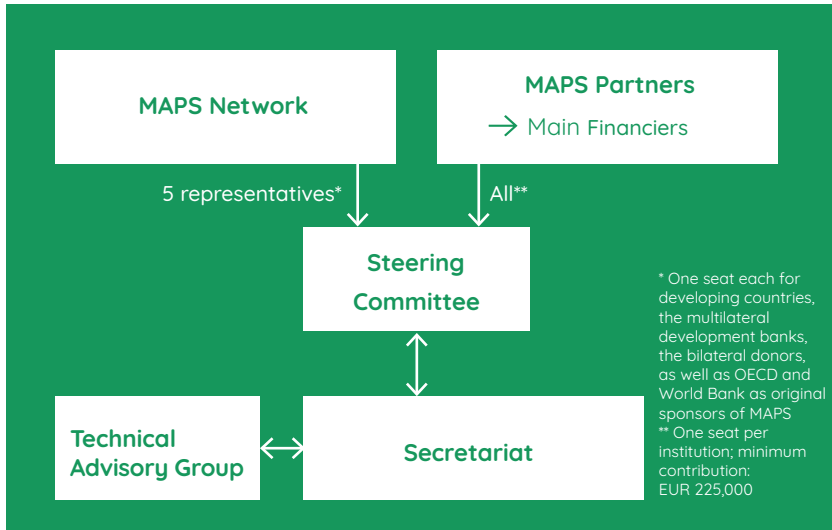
MAPS Network

MAPS Partners
→ Main Financiers

5 representatives*

All**

Steering Committee

Technical Advisory Group

Secretariat

* One seat each for developing countries, the multilateral development banks, the bilateral donors, as well as OECD and World Bank as original sponsors of MAPS
** One seat per institution; minimum contribution: EUR 225,000